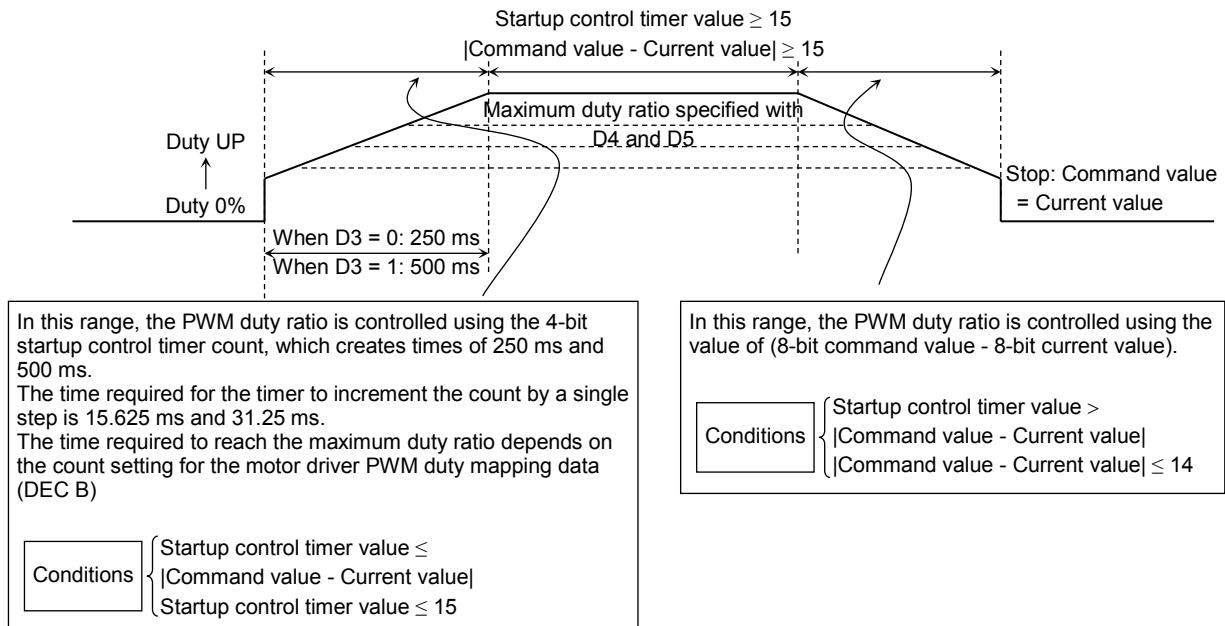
Startup control timer value $\geq$ 15

|Command value - Current value| $\geq$ 15

Maximum duty ratio specified with D4 and D5

Duty UP

Duty 0%

Stop: Command value = Current value

When D3 = 0: 250 ms

When D3 = 1: 500 ms

In this range, the PWM duty ratio is controlled using the 4-bit startup control timer count, which creates times of 250 ms and 500 ms.
The time required for the timer to increment the count by a single step is 15.625 ms and 31.25 ms.
The time required to reach the maximum duty ratio depends on the count setting for the motor driver PWM duty mapping data (DEC B)

Conditions
Startup control timer value $\leq$ |Command value - Current value|
Startup control timer value $\leq$ 15

In this range, the PWM duty ratio is controlled using the value of (8-bit command value - 8-bit current value).

Conditions
Startup control timer value $>$ |Command value - Current value|
|Command value - Current value| $\leq$ 14